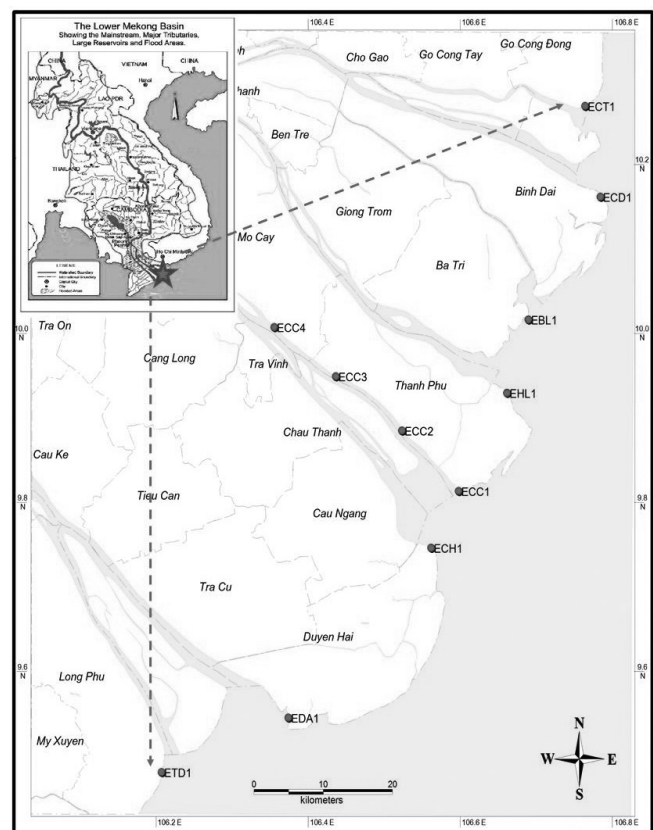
The Lower Mekong Basin
Showing the Mainstream, Major Tributaries, Large Reservoirs and Flood Areas.

CHINA
MYANMAR
VIETNAM
CHINA
Hanoi
LAO PDR
THAILAND
Ho Chi Minh City
LEGEND
Watershed Boundary
International Boundary
Capital City
City
Flooded Areas

106.4 E
106.6 E
106.8 E

h
hanh
Cho Gao
Go Cong Tay
Go Cong Đong
ECT1
Ben Tre
10.2 N
Binh Dai
ECD1
Giong Trom
Mo Cay
Ba Tri
Tra On
10.0 N
ECC4
EBL1
10.0 N
Cang Long
Tra Vinh
ECC3
Thanh Phu
EHL1
Chau Thanh
ECC2
Cau Ke
9.8 N
Tieu Can
ECC1
9.8 N
Cau Ngang
ECH1
Tra Cu
Duyen Hai
9.6 N
Long Phu
9.6 N
EDA1
My Xuyen
N
W
E
S
ETD1
0
10
20
kilometers
106.2 E
106.4 E
106.6 E
106.8 E